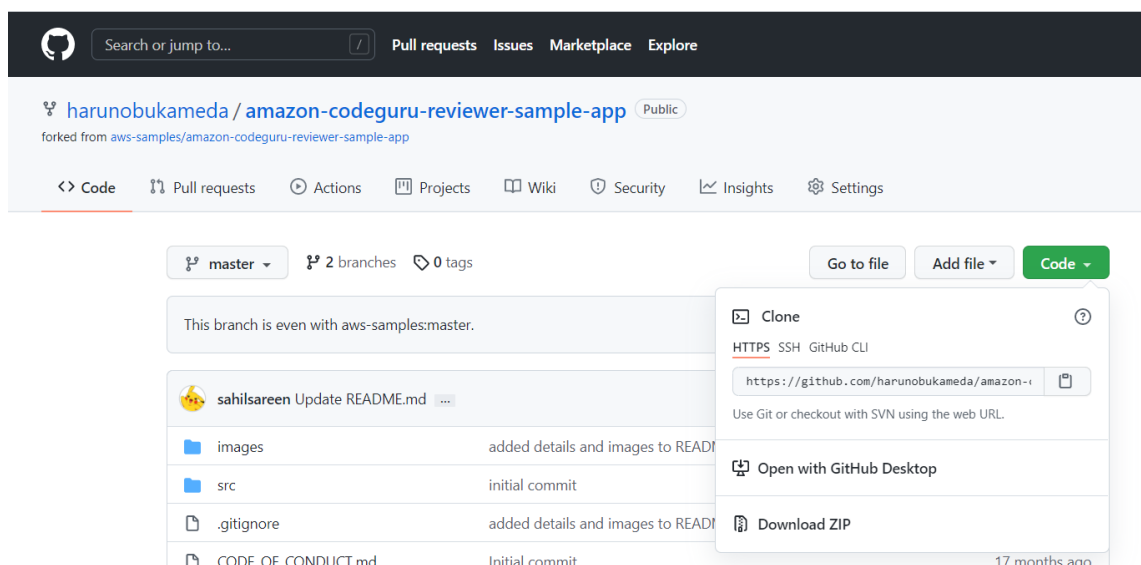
Search or jump to... / Pull requests Issues Marketplace Explore

harunobukameda / amazon-codeguru-reviewer-sample-app Public
forked from aws-samples/amazon-codeguru-reviewer-sample-app

<> Code  Pull requests  Actions  Projects  Wiki  Security  Insights  Settings

master  2 branches  0 tags  Go to file  Add file  Code

This branch is even with aws-samples:master.

Clone
HTTPS SSH GitHub CLI
https://github.com/harunobukameda/amazon-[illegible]
Use Git or checkout with SVN using the web URL.
Open with GitHub Desktop
Download ZIP

sahilsareen Update README.md ...

| | |
|---|---|
| images | added details and images to READM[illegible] |
| src | initial commit |
| .gitignore | added details and images to READM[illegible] |
| CODE_OF_CONDUCT.md | Initial commit |

17 months ago